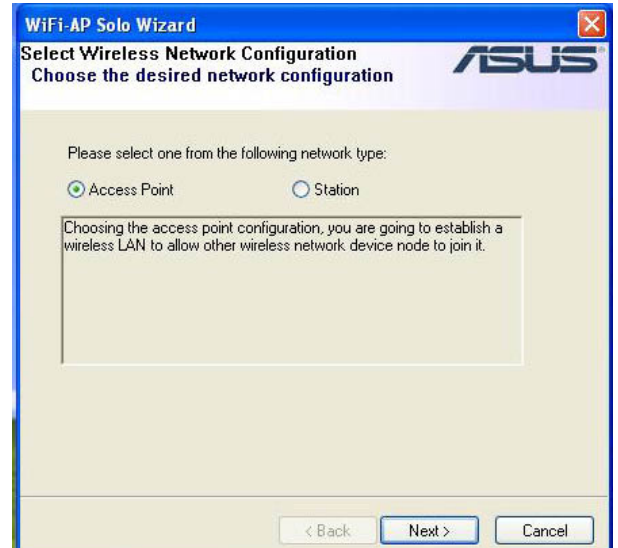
WiFi-AP Solo Wizard

Select Wireless Network Configuration
Choose the desired network configuration

ASUS

Please select one from the following network type:

Access Point

Station

Choosing the access point configuration, you are going to establish a wireless LAN to allow other wireless network device node to join it.

< Back

Next >

Cancel